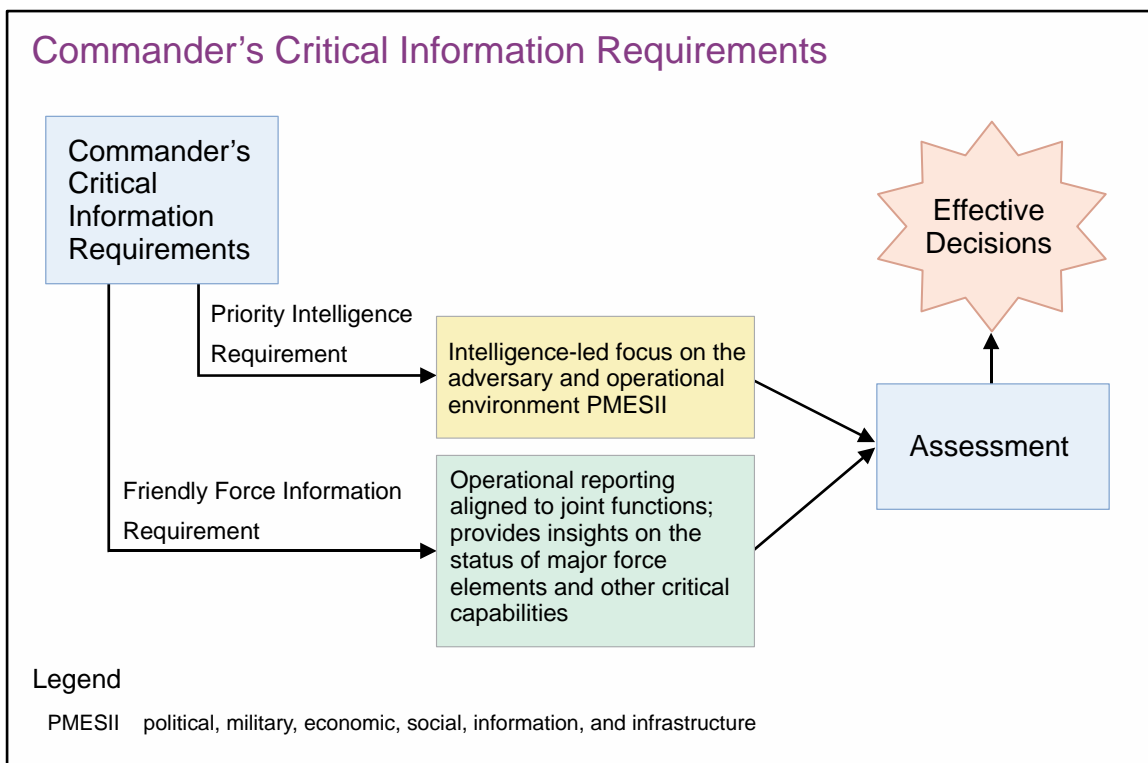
Commander's Critical Information Requirements

Commander's Critical Information Requirements

Effective Decisions

Priority Intelligence Requirement

Intelligence-led focus on the adversary and operational environment PMESII

Assessment

Friendly Force Information Requirement

Operational reporting aligned to joint functions; provides insights on the status of major force elements and other critical capabilities

Legend

PMESII political, military, economic, social, information, and infrastructure